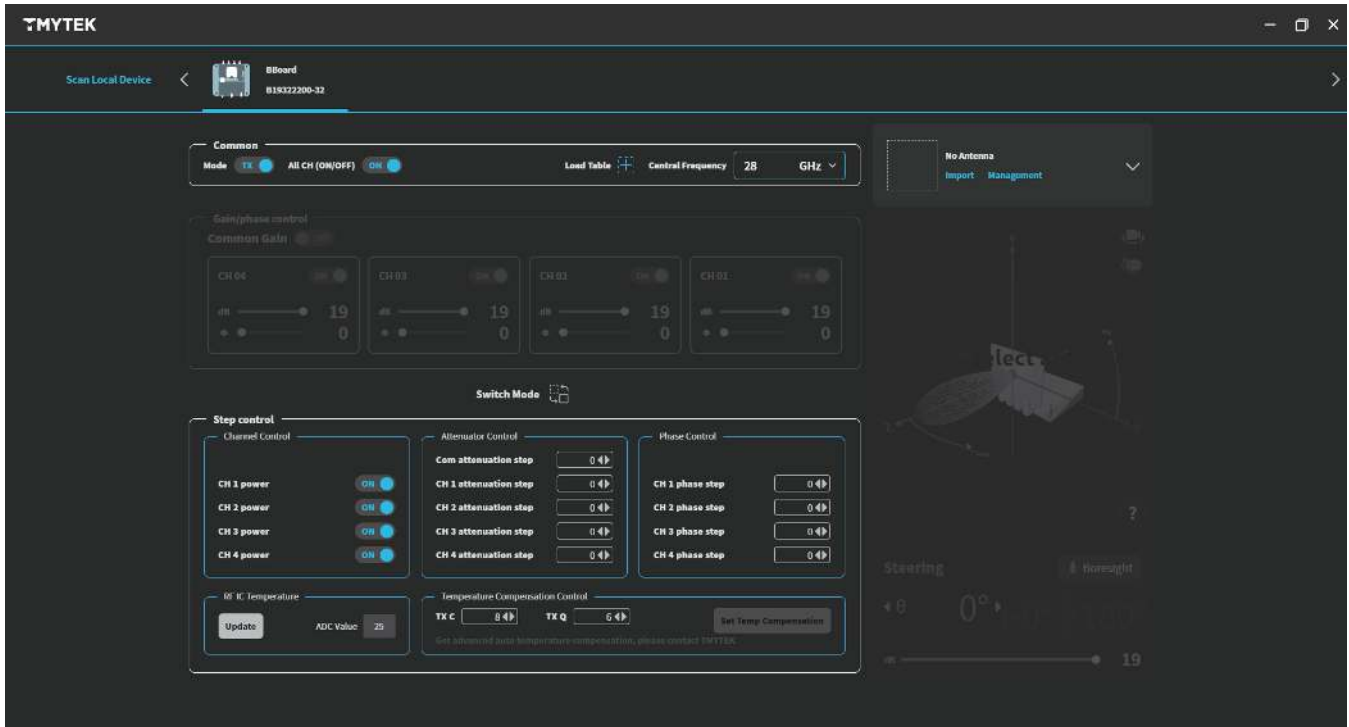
TMYTEK

Scan Local Device

BBoard
B19322200-32

Common
Mode TX
All CH (ON/OFF) ON
Load Table
Central Frequency 28 GHz

No Antenna
Import Management

Gain/phase control
Common Gain

CH 04 ON
dB 19
0

CH 03 ON
dB 19
0

CH 02 ON
dB 19
0

CH 01 ON
dB 19
0

Switch Mode

Step control

Channel Control
CH 1 power ON
CH 2 power ON
CH 3 power ON
CH 4 power ON

Attenuator Control
Com attenuation step 0
CH 1 attenuation step 0
CH 2 attenuation step 0
CH 3 attenuation step 0
CH 4 attenuation step 0

Phase Control
CH 1 phase step 0
CH 2 phase step 0
CH 3 phase step 0
CH 4 phase step 0

RF IC Temperature
Update
ADC Value 25

Temperature Compensation Control
TX C 8
TX Q 6
Set Temp Compensation
Get advanced auto temperature compensation, please contact TMYTEK

Select

?

Steering
Boresight
θ 0°
dB 19